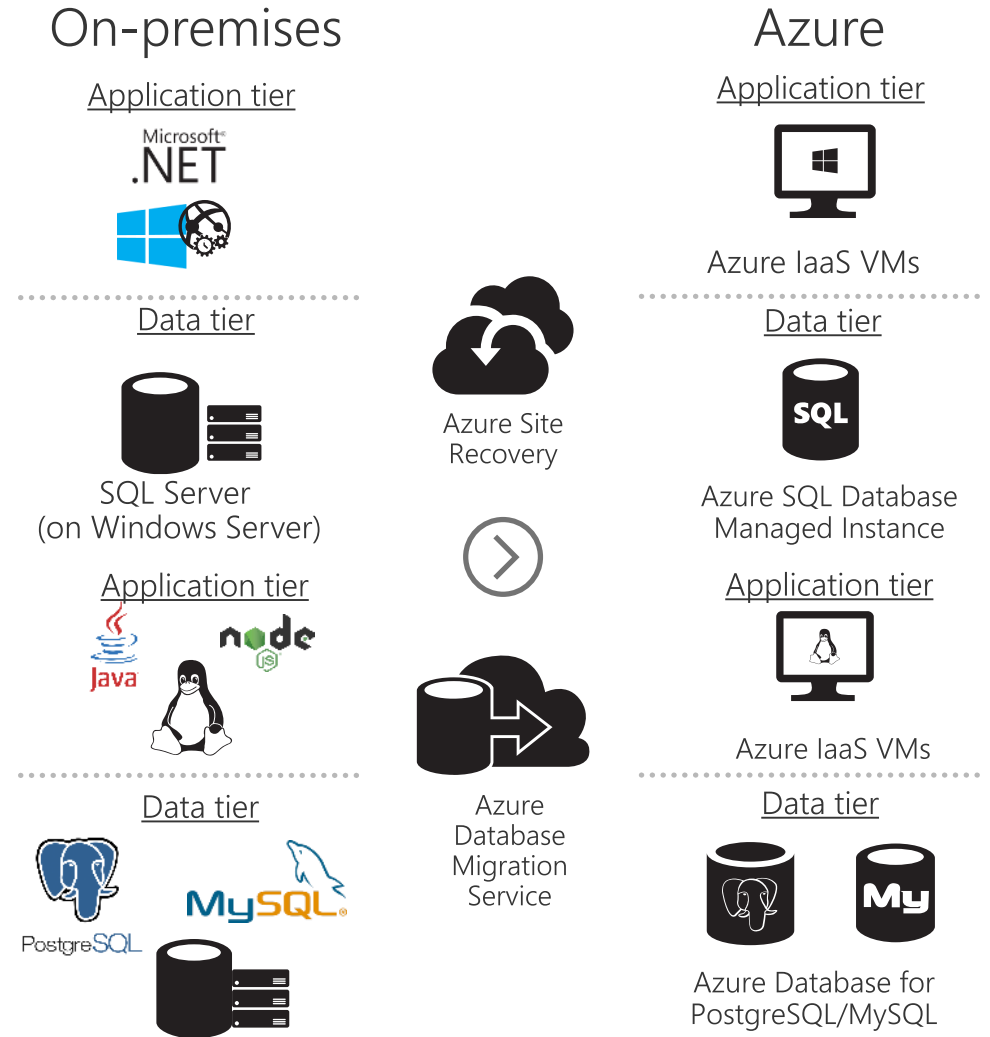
On-premises

Application tier

Microsoft
.NET

Data tier

SQL Server
(on Windows Server)

Application tier

Java

node
JS

Data tier

PostgreSQL

MySQL

Azure Site Recovery

Azure Database Migration Service

Azure

Application tier

Azure IaaS VMs

Data tier

SQL

Azure SQL Database Managed Instance

Application tier

Azure IaaS VMs

Data tier

My

Azure Database for PostgreSQL/MySQL